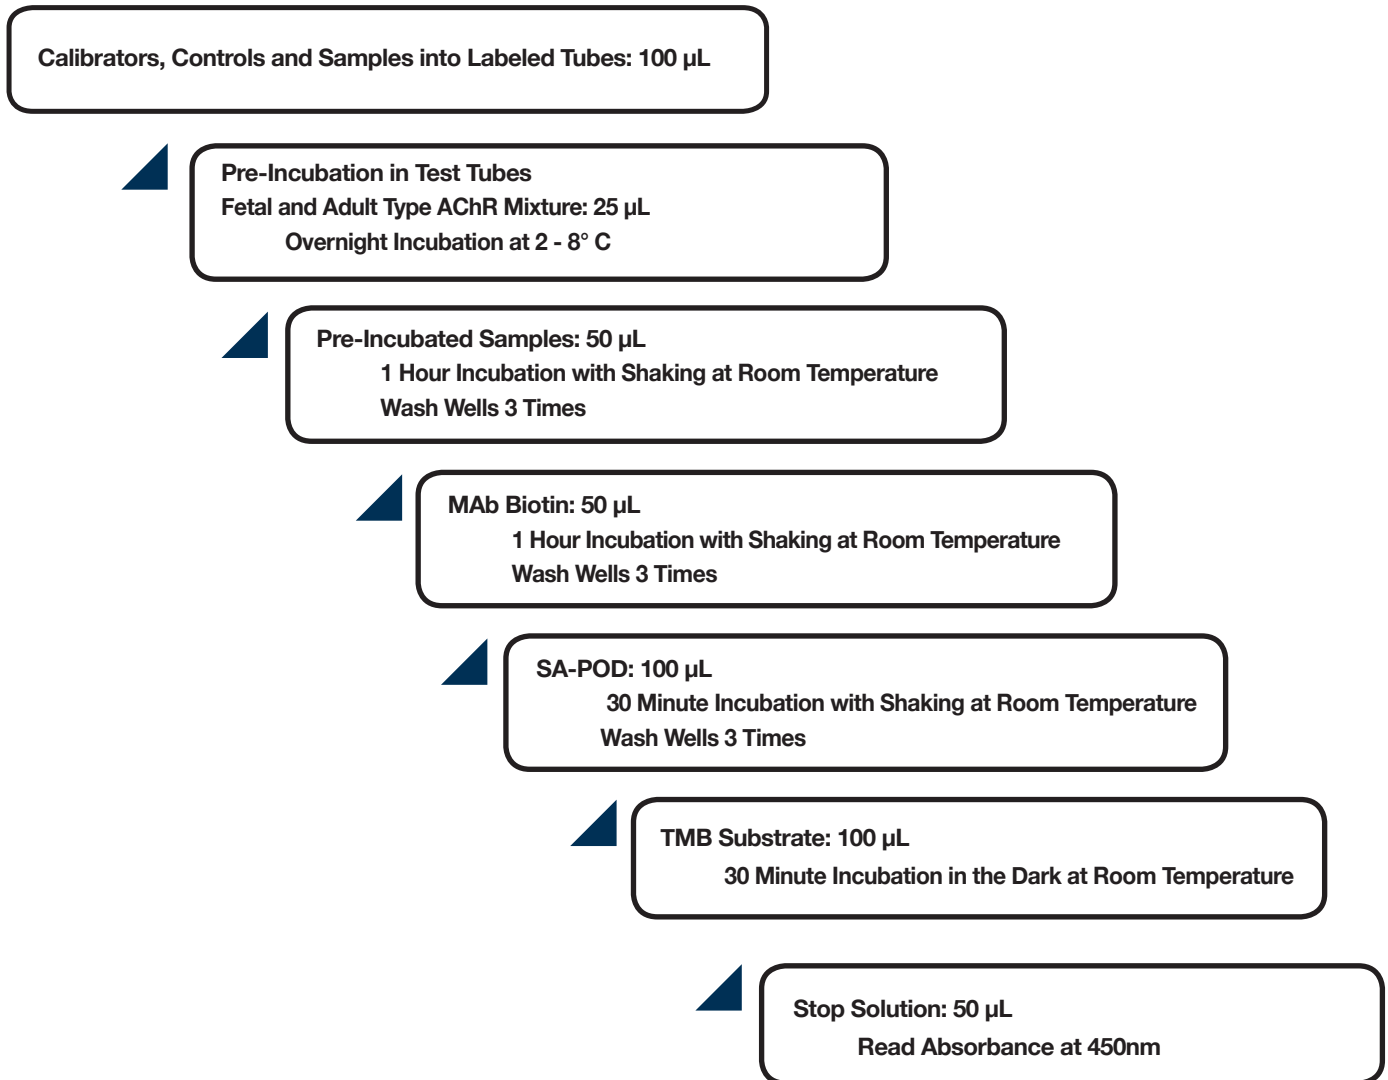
Calibrators, Controls and Samples into Labeled Tubes: 100 µL

Pre-Incubation in Test Tubes
Fetal and Adult Type AChR Mixture: 25 µL
Overnight Incubation at 2 - 8° C

Pre-Incubated Samples: 50 µL
1 Hour Incubation with Shaking at Room Temperature
Wash Wells 3 Times

MAb Biotin: 50 µL
1 Hour Incubation with Shaking at Room Temperature
Wash Wells 3 Times

SA-POD: 100 µL
30 Minute Incubation with Shaking at Room Temperature
Wash Wells 3 Times

TMB Substrate: 100 µL
30 Minute Incubation in the Dark at Room Temperature

Stop Solution: 50 µL
Read Absorbance at 450nm